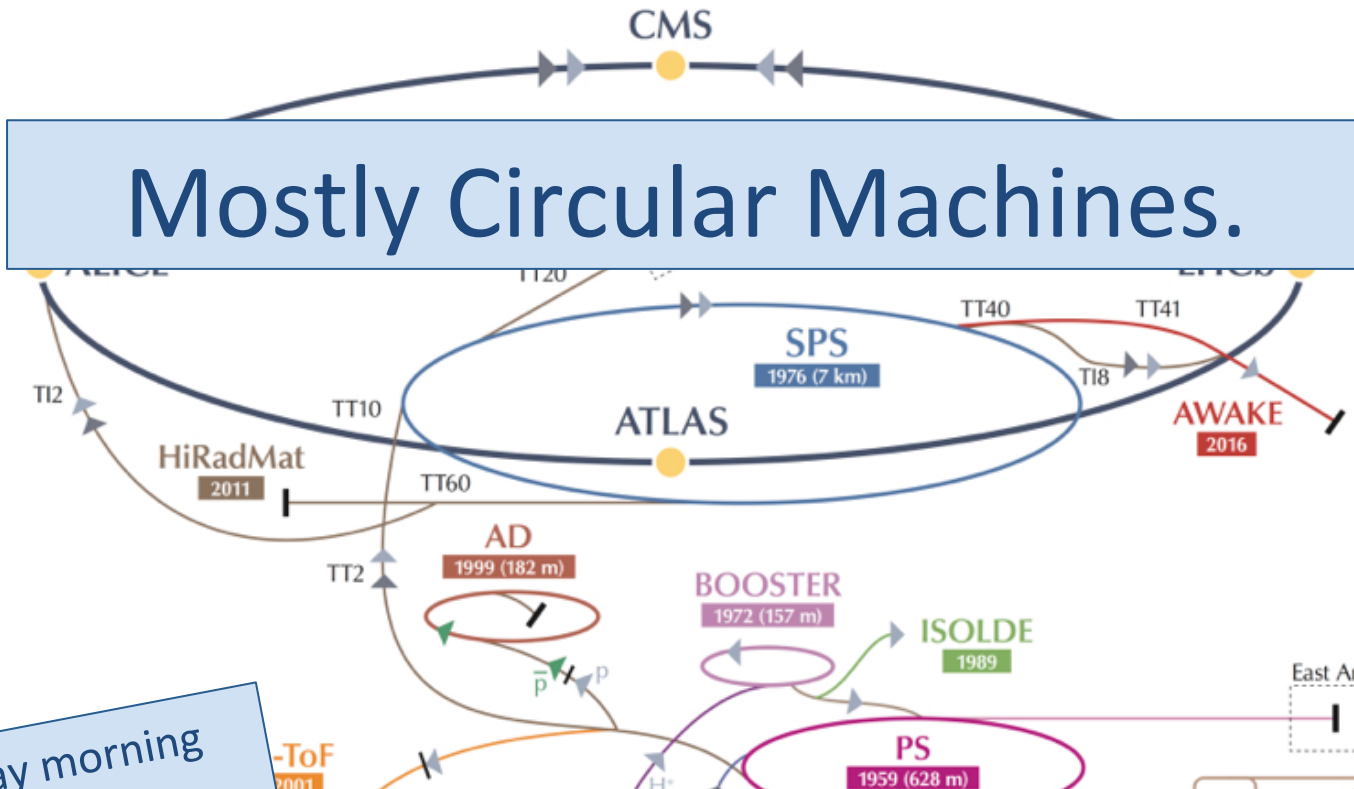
CMS

Mostly Circular Machines.

TT20

TT40

TT41

SPS
1976 (7 km)

TI8

TI2

TT10

ATLAS

AWAKE
2016

HiRadMat
2011

TT60

AD
1999 (182 m)

TT2

BOOSTER
1972 (157 m)

ISOLDE
1989

$\bar{p}$

p

East A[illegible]

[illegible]ay morning

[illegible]-ToF
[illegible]2001

PS
1959 (628 m)

H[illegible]